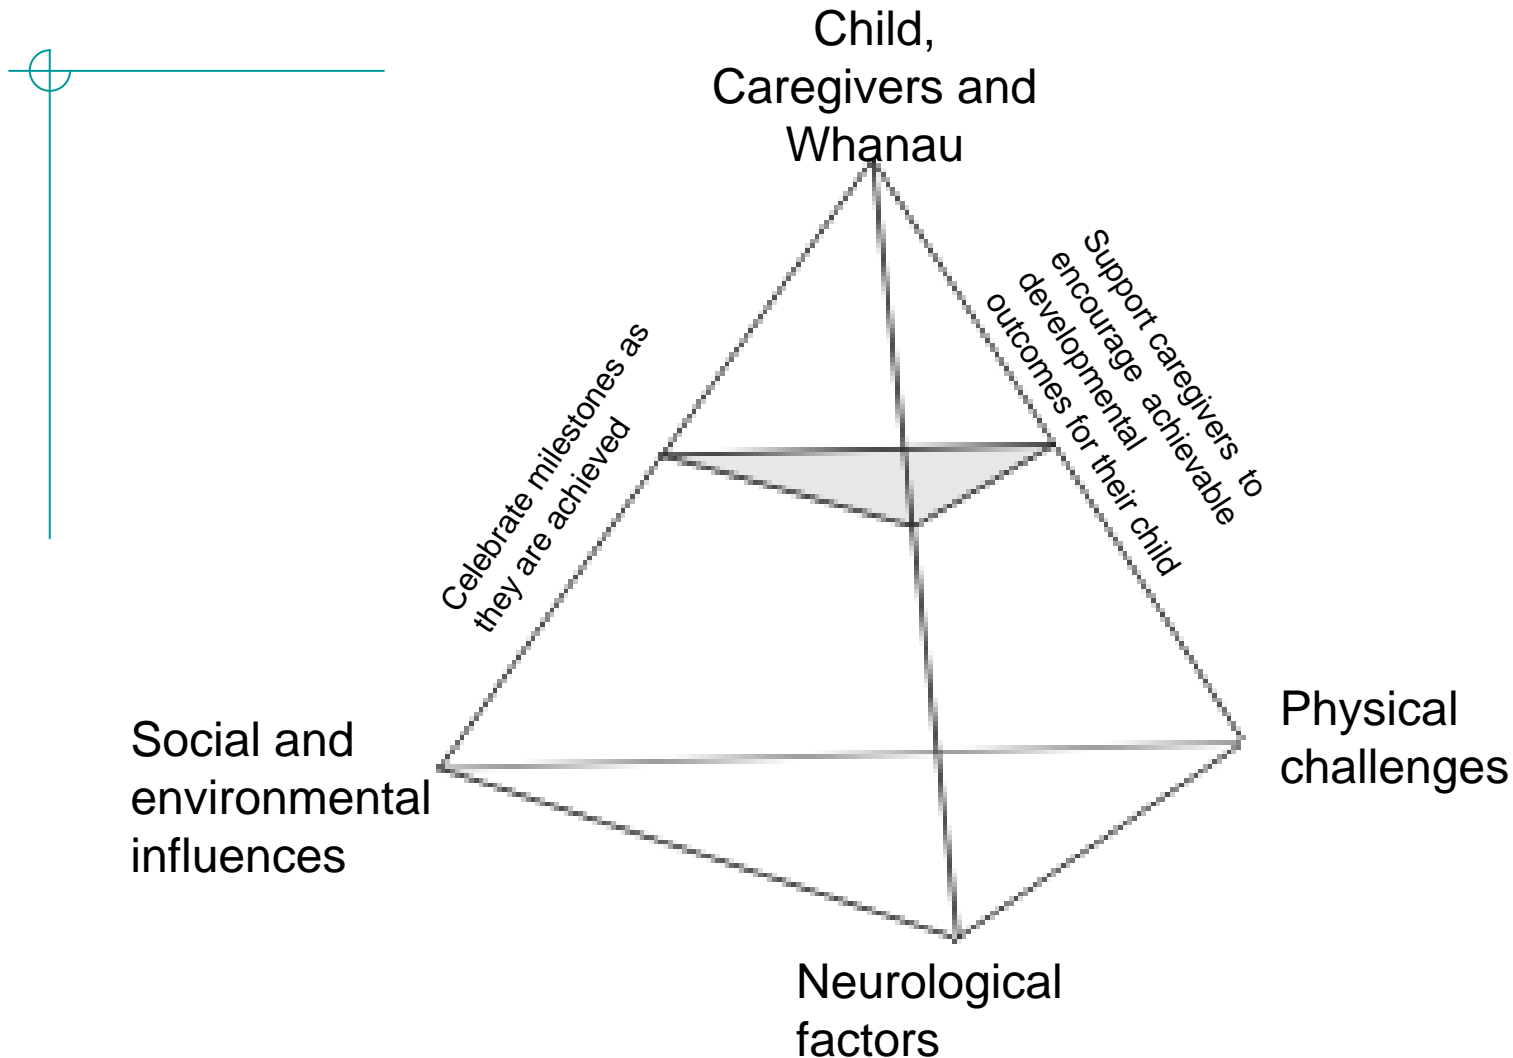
Child, Caregivers and Whanau

Celebrate milestones as they are achieved

Support caregivers to encourage achievable developmental outcomes for their child

Social and environmental influences

Physical challenges

Neurological factors